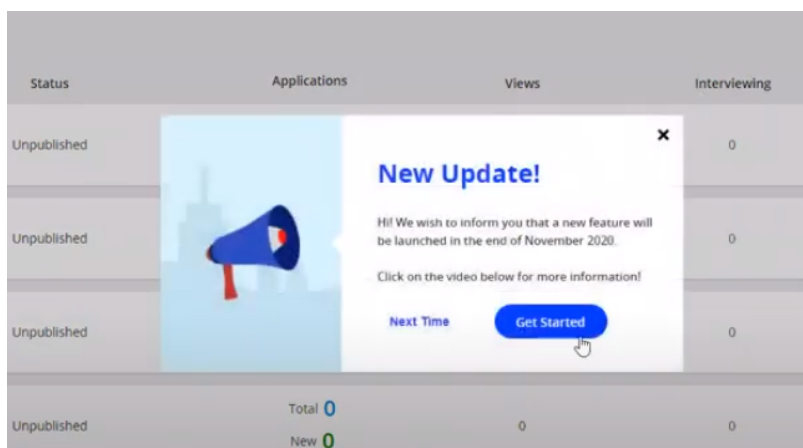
| Status | Applications | Views | Interviewing |
|---|---|---|---|
| Unpublished | | | 0 |
| Unpublished | | | 0 |
| Unpublished | | | 0 |
| Unpublished | Total 0 New 0 | 0 | 0 |

×

New Update!

Hi! We wish to inform you that a new feature will be launched in the end of November 2020.

Click on the video below for more information!

Next Time

Get Started